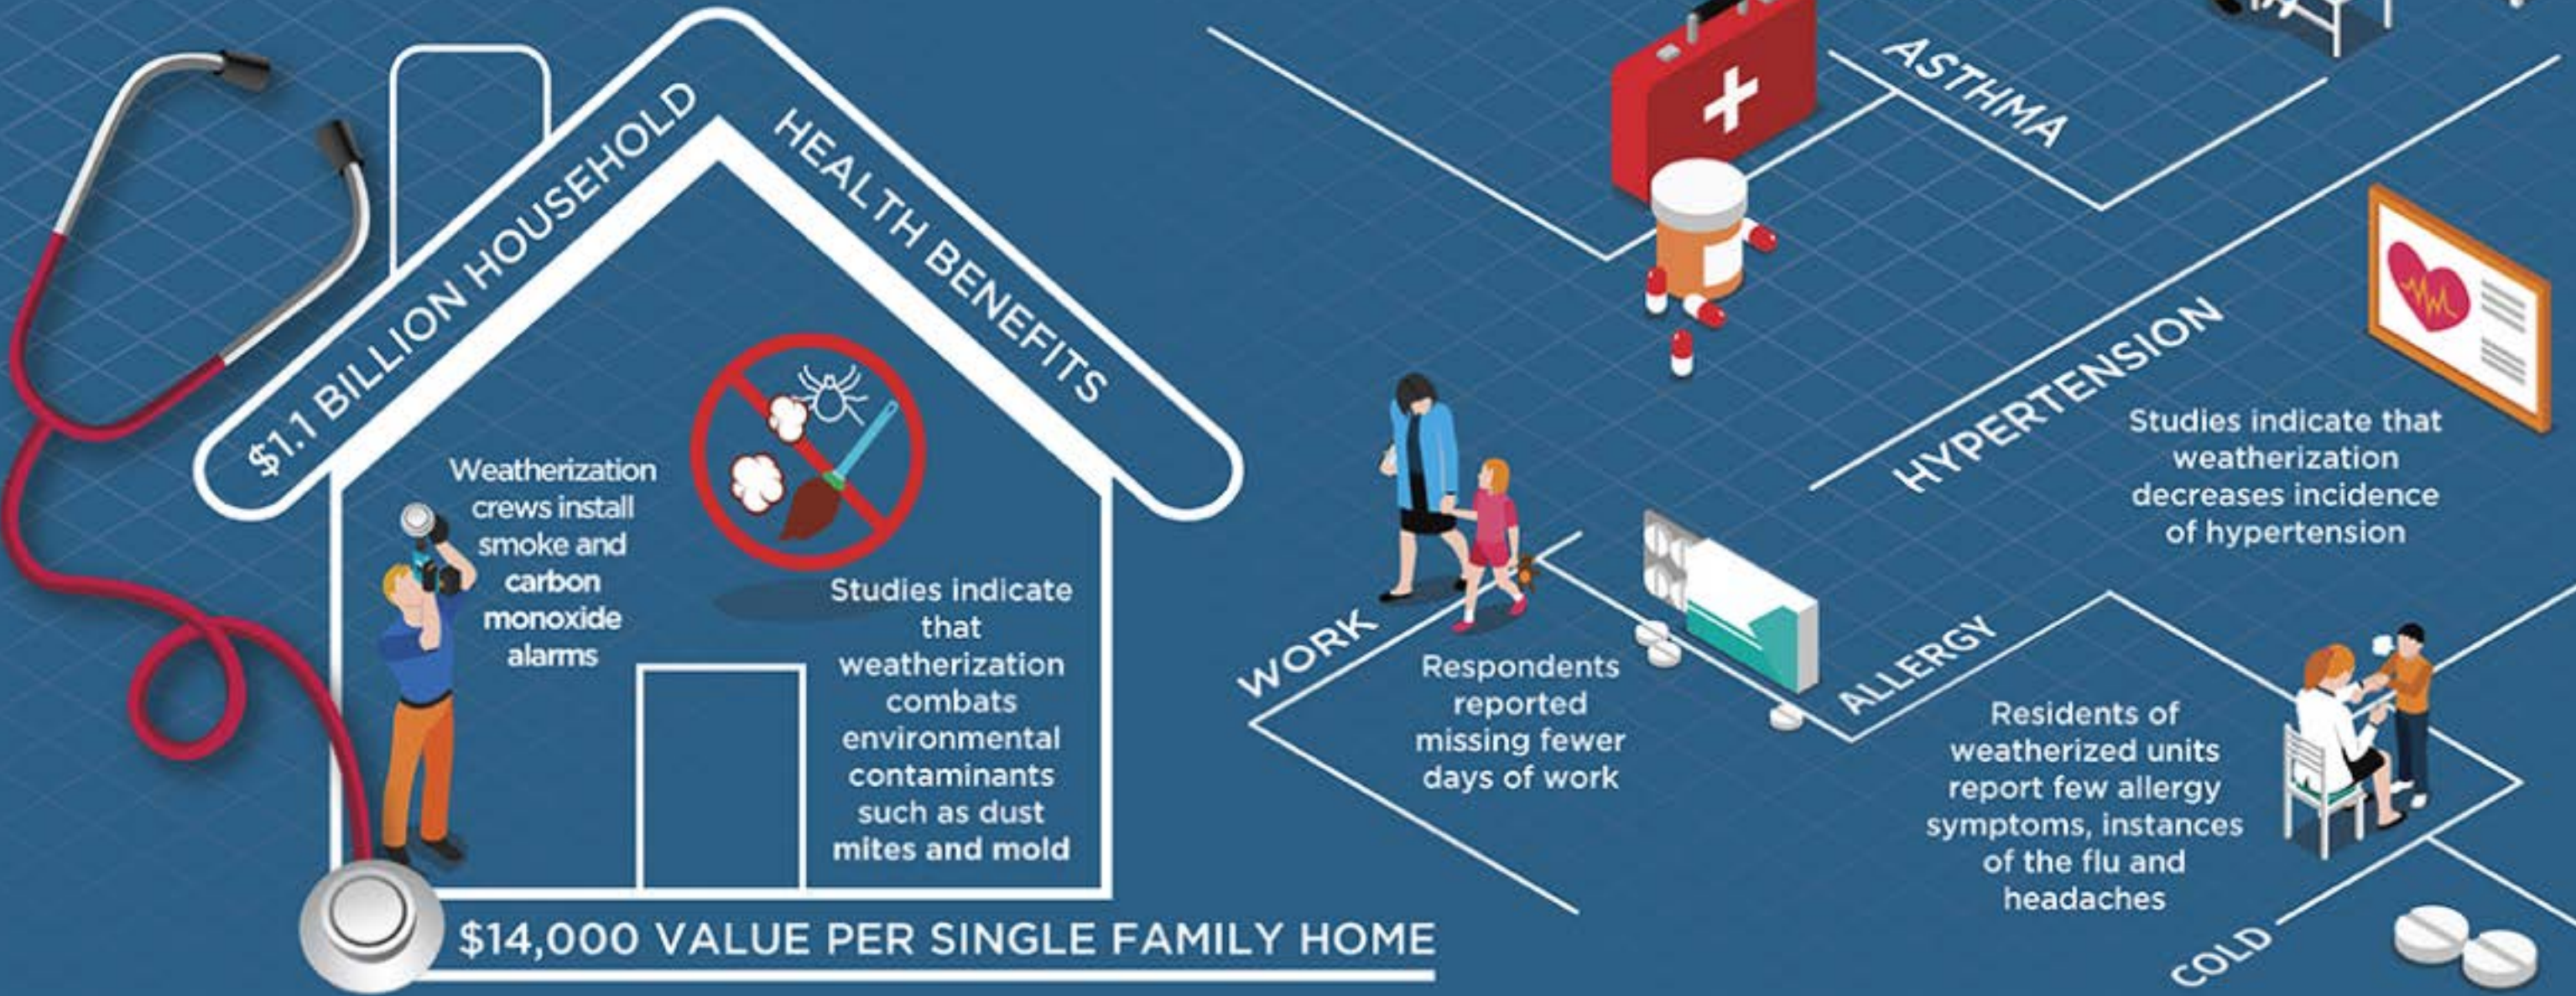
$1.1 BILLION HOUSEHOLD HEALTH BENEFITS

Weatherization crews install smoke and carbon monoxide alarms

Studies indicate that weatherization combats environmental contaminants such as dust mites and mold

$14,000 VALUE PER SINGLE FAMILY HOME

ASTHMA

HYPERTENSION

Studies indicate that weatherization decreases incidence of hypertension

WORK

Respondents reported missing fewer days of work

ALLERGY

Residents of weatherized units report few allergy symptoms, instances of the flu and headaches

COLD